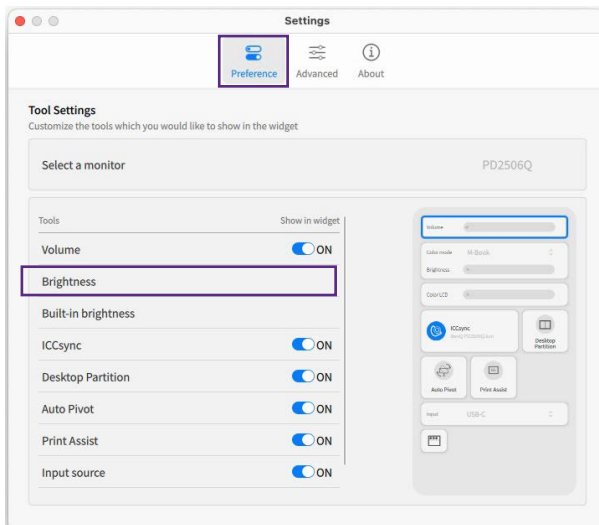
Settings

Preference Advanced About

Tool Settings
Customize the tools which you would like to show in the widget

Select a monitor PD2506Q

| Tools | Show in widget |
|---|---|
| Volume | ON |
| Brightness | |
| Built-in brightness | |
| ICCsync | ON |
| Desktop Partition | ON |
| Auto Pivot | ON |
| Print Assist | ON |
| Input source | ON |

Volume
Color mode M-Book
Brightness
Color LCD
ICCsync
BenQ PD2506Q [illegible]
Desktop Partition
Auto Pivot
Print Assist
Input USB-C